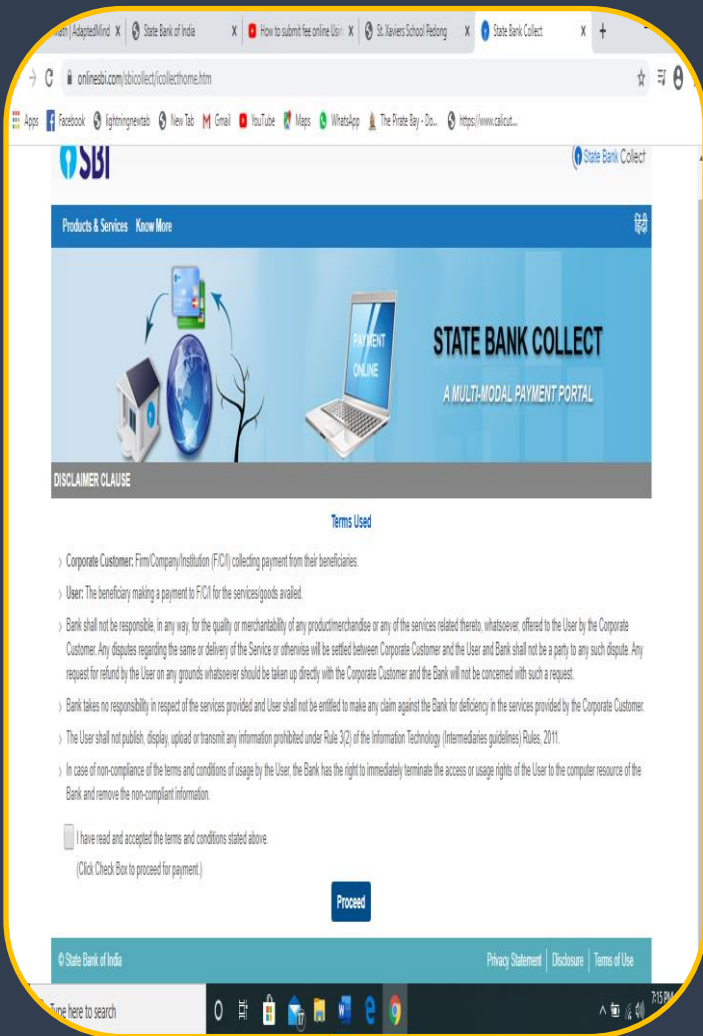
lath | AdaptedMind × State Bank of India × How to submit fee online Usin × St. Xaviers School Pedong × State Bank Collect × +

onlinesbi.com/sbicollect/icollecthome.htm

Apps Facebook lightningnewtab New Tab Gmail YouTube Maps WhatsApp The Pirate Bay - Do... https://www.calicut...

SBI

State Bank Collect

Products & Services Know More

हिंदी

PAYMENT ONLINE

STATE BANK COLLECT

A MULTI-MODAL PAYMENT PORTAL

DISCLAIMER CLAUSE

Terms Used

Corporate Customer: Firm/Company/Institution (F/C/I) collecting payment from their beneficiaries.

User: The beneficiary making a payment to F/C/I for the services/goods availed.

Bank shall not be responsible, in any way, for the quality or merchantability of any product/merchandise or any of the services related thereto, whatsoever, offered to the User by the Corporate Customer. Any disputes regarding the same or delivery of the Service or otherwise will be settled between Corporate Customer and the User and Bank shall not be a party to any such dispute. Any request for refund by the User on any grounds whatsoever should be taken up directly with the Corporate Customer and the Bank will not be concerned with such a request.

Bank takes no responsibility in respect of the services provided and User shall not be entitled to make any claim against the Bank for deficiency in the services provided by the Corporate Customer.

The User shall not publish, display, upload or transmit any information prohibited under Rule 3(2) of the Information Technology (Intermediaries guidelines) Rules, 2011.

In case of non-compliance of the terms and conditions of usage by the User, the Bank has the right to immediately terminate the access or usage rights of the User to the computer resource of the Bank and remove the non-compliant information.

I have read and accepted the terms and conditions stated above.

(Click Check Box to proceed for payment.)

Proceed

© State Bank of India

Privacy Statement | Disclosure | Terms of Use

Type here to search

7:15 PM